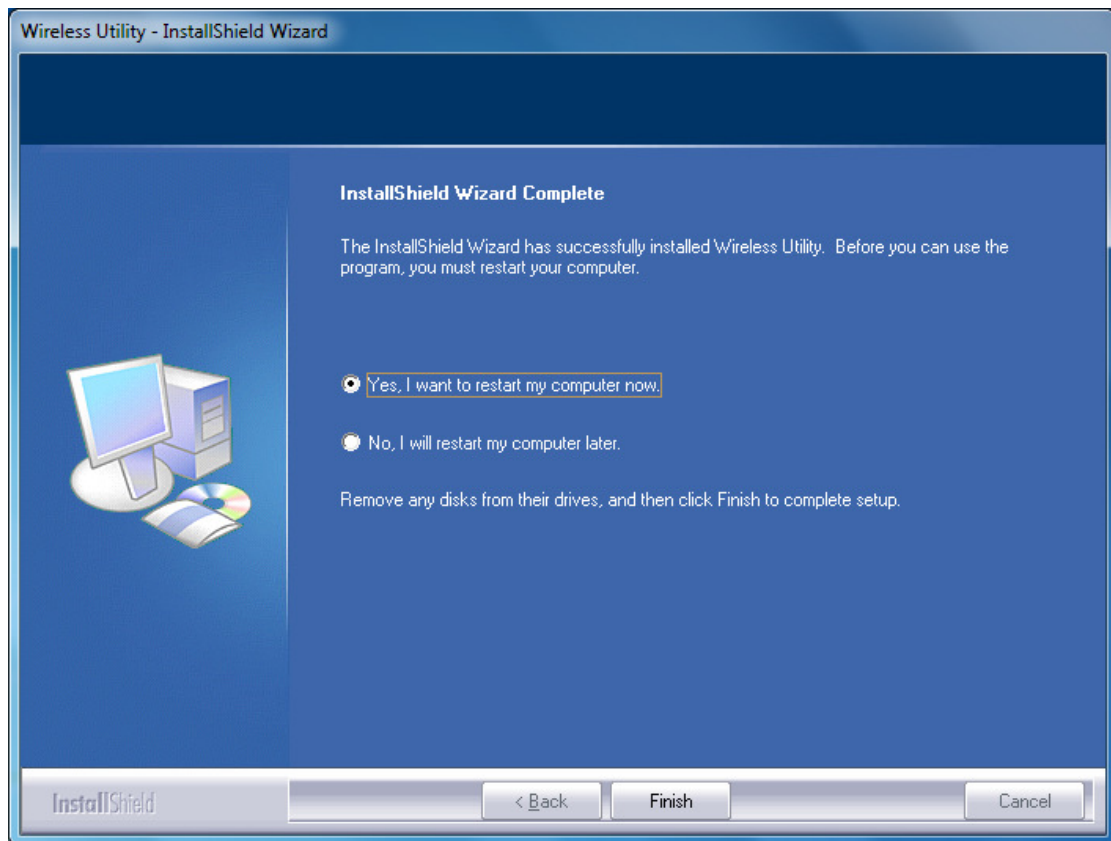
Wireless Utility - InstallShield Wizard

InstallShield Wizard Complete

The InstallShield Wizard has successfully installed Wireless Utility. Before you can use the program, you must restart your computer.

Yes, I want to restart my computer now.

No, I will restart my computer later.

Remove any disks from their drives, and then click Finish to complete setup.

InstallShield

< Back

Finish

Cancel